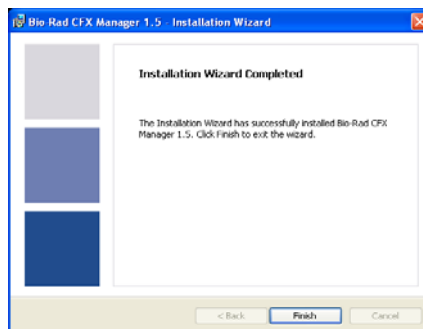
Bio-Rad CFX Manager 1.5 - Installation Wizard

Installation Wizard Completed

The Installation Wizard has successfully installed Bio-Rad CFX Manager 1.5. Click Finish to exit the wizard.

< Back
Finish
Cancel